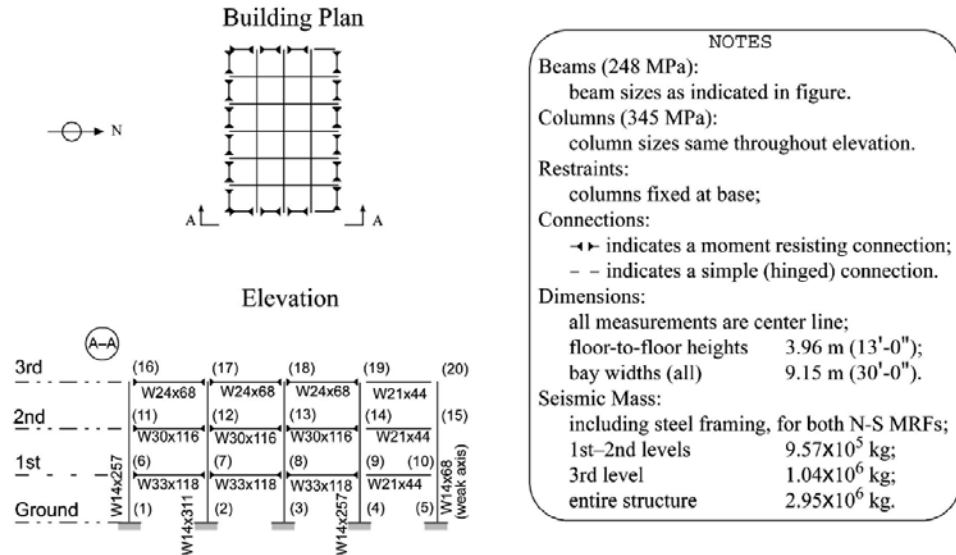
Building Plan

N

A A

Elevation

A–A

3rd
2nd
1st
Ground

(16) (17) (18) (19) (20)
W24x68 W24x68 W24x68 W21x44
(11) (12) (13) (14) (15)
W30x116 W30x116 W30x116 W21x44
(6) (7) (8) (9) (10)
W33x118 W33x118 W33x118 W21x44
(1) (2) (3) (4) (5)

W14x257
W14x311
W14x257
W14x68 (weak axis)

NOTES
Beams (248 MPa):
beam sizes as indicated in figure.
Columns (345 MPa):
column sizes same throughout elevation.
Restraints:
columns fixed at base;
Connections:
indicates a moment resisting connection;
– – indicates a simple (hinged) connection.
Dimensions:
all measurements are center line;
floor-to-floor heights 3.96 m (13'-0");
bay widths (all) 9.15 m (30'-0").
Seismic Mass:
including steel framing, for both N-S MRFs;
1st–2nd levels $9.57\text{X}10^5$ kg;
3rd level $1.04\text{X}10^6$ kg;
entire structure $2.95\text{X}10^6$ kg.